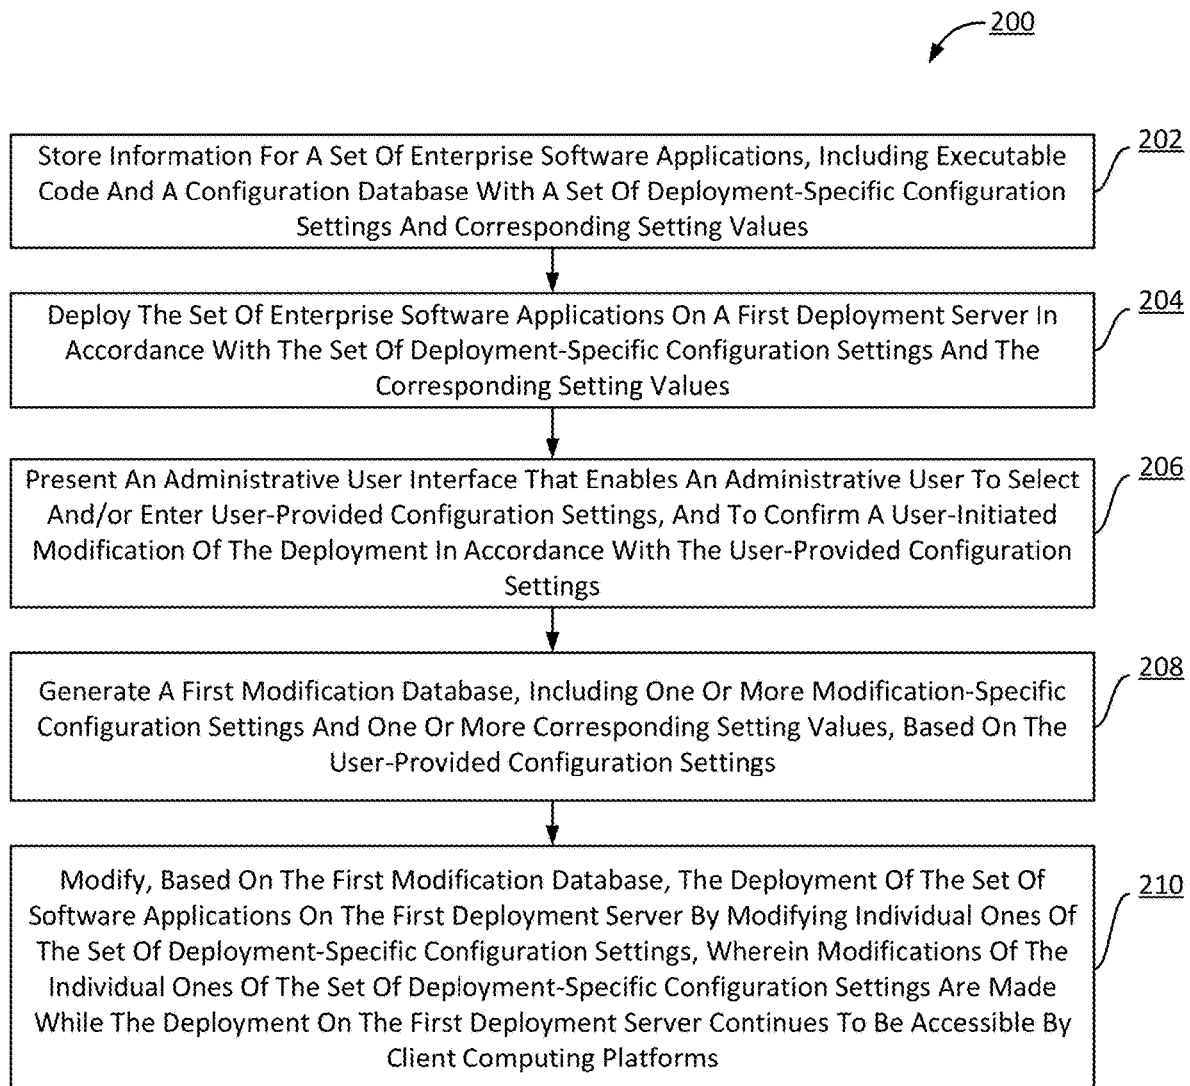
200

Store Information For A Set Of Enterprise Software Applications, Including Executable Code And A Configuration Database With A Set Of Deployment-Specific Configuration Settings And Corresponding Setting Values

202

Deploy The Set Of Enterprise Software Applications On A First Deployment Server In Accordance With The Set Of Deployment-Specific Configuration Settings And The Corresponding Setting Values

204

Present An Administrative User Interface That Enables An Administrative User To Select And/or Enter User-Provided Configuration Settings, And To Confirm A User-Initiated Modification Of The Deployment In Accordance With The User-Provided Configuration Settings

206

Generate A First Modification Database, Including One Or More Modification-Specific Configuration Settings And One Or More Corresponding Setting Values, Based On The User-Provided Configuration Settings

208

Modify, Based On The First Modification Database, The Deployment Of The Set Of Software Applications On The First Deployment Server By Modifying Individual Ones Of The Set Of Deployment-Specific Configuration Settings, Wherein Modifications Of The Individual Ones Of The Set Of Deployment-Specific Configuration Settings Are Made While The Deployment On The First Deployment Server Continues To Be Accessible By Client Computing Platforms

210